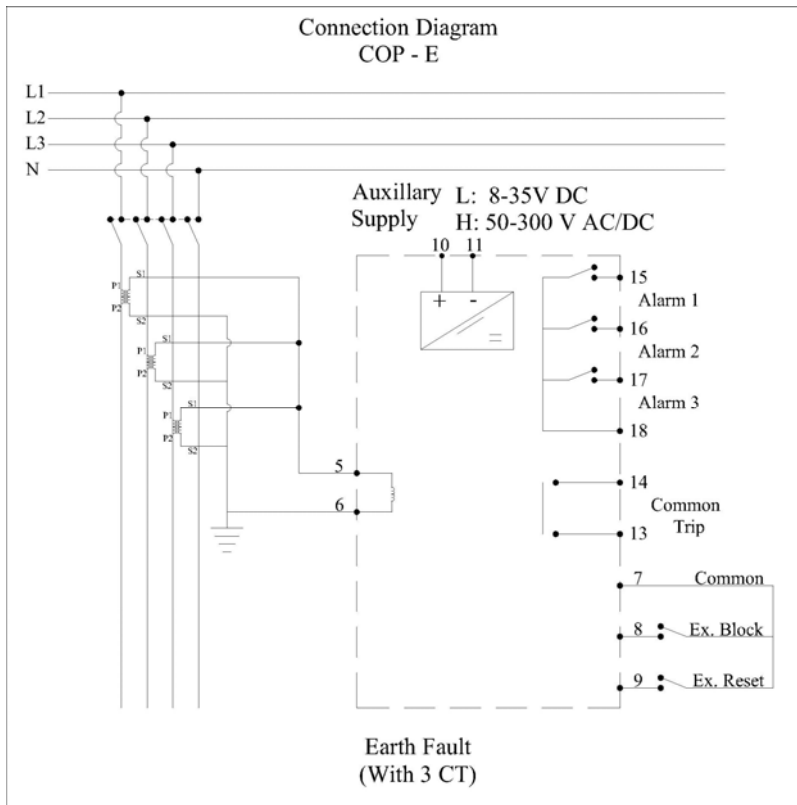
Connection Diagram
COP - E

L1
L2
L3
N

Auxillary Supply
L: 8-35V DC
H: 50-300 V AC/DC

10 11
+ -

S1
P1
P2
S2
S1
P1
P2
S2
S1
P1
P2
S2

15
Alarm 1
16
Alarm 2
17
Alarm 3
18

5
6

14
Common Trip
13

7 Common
8 Ex. Block
9 Ex. Reset

Earth Fault
(With 3 CT)